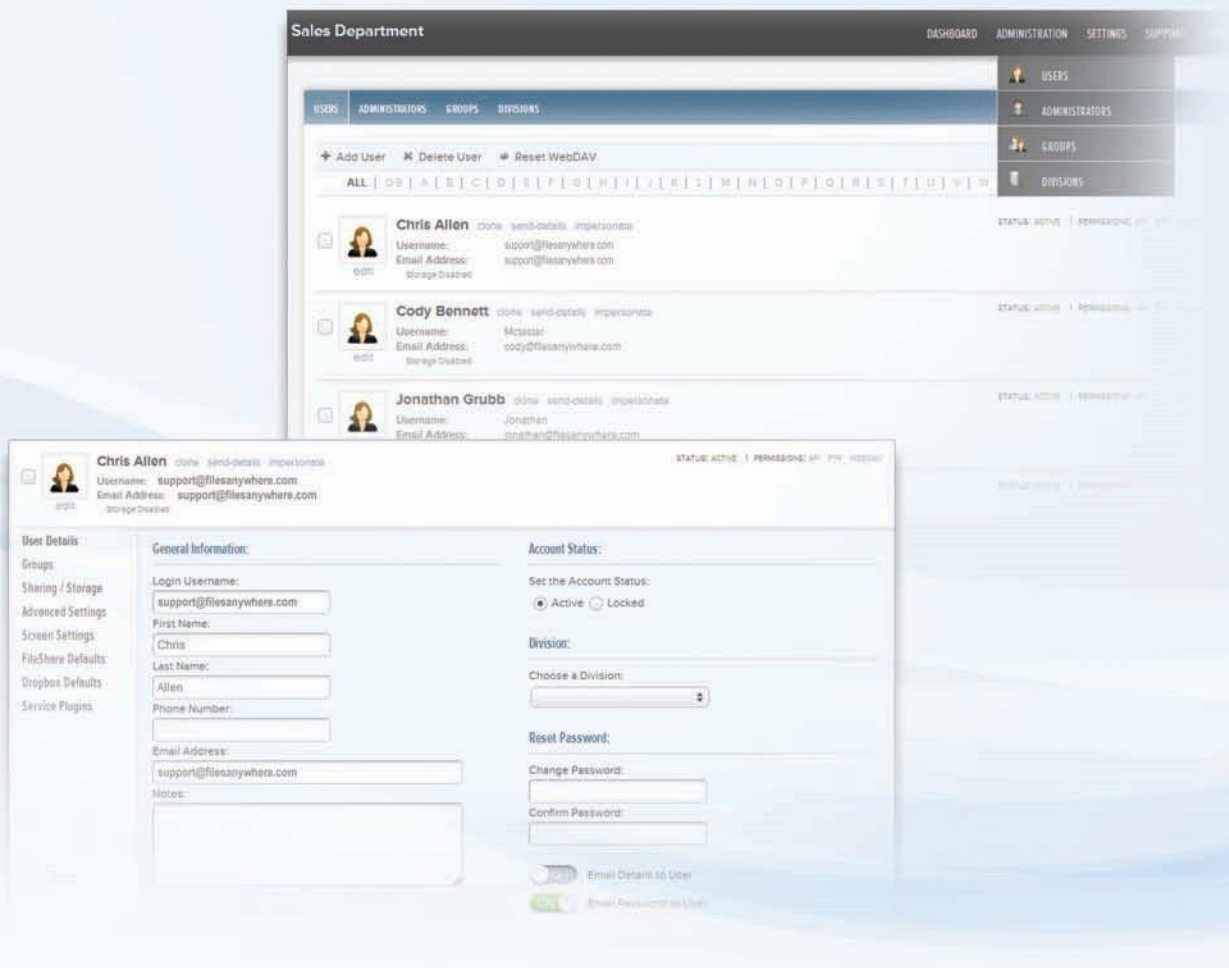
Sales Department

DASHBOARD ADMINISTRATION SETTINGS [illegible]

USERS
ADMINISTRATORS
GROUPS
DIVISIONS

USERS ADMINISTRATORS GROUPS DIVISIONS

+ Add User ✖ Delete User ↺ Reset WebDAV

ALL | 0-9 | A | B | C | D | E | F | G | H | I | J | K | L | M | N | O | P | Q | R | S | T | U | V | W

Chris Allen clone send-details impersonate
Username: support@filesanywhere.com
Email Address: support@filesanywhere.com
edit Storage Disabled
STATUS: ACTIVE | PERMISSIONS: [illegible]

Cody Bennett clone send-details impersonate
Username: Mctester
Email Address: cody@filesanywhere.com
edit Storage Disabled
STATUS: ACTIVE | PERMISSIONS: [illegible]

Jonathan Grubb clone send-details impersonate
Username: Jonathan
Email Address: jonathan@filesanywhere.com
STATUS: ACTIVE | PERMISSIONS: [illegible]

Chris Allen clone send-details impersonate
Username: support@filesanywhere.com
Email Address: support@filesanywhere.com
edit Storage Disabled
STATUS: ACTIVE | PERMISSIONS: API FTP WEBDAV

STATUS: ACTIVE | PERMISSIONS: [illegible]

User Details
Groups
Sharing / Storage
Advanced Settings
Screen Settings
FileShare Defaults
Dropbox Defaults
Service Plugins

General Information:
Login Username:
support@filesanywhere.com
First Name:
Chris
Last Name:
Allen
Phone Number:
Email Address:
support@filesanywhere.com
Notes:

Account Status:
Set the Account Status:
Active Locked

Division:
Choose a Division:

Reset Password:
Change Password:
Confirm Password:

OFF Email Details to User
ON Email Password to User